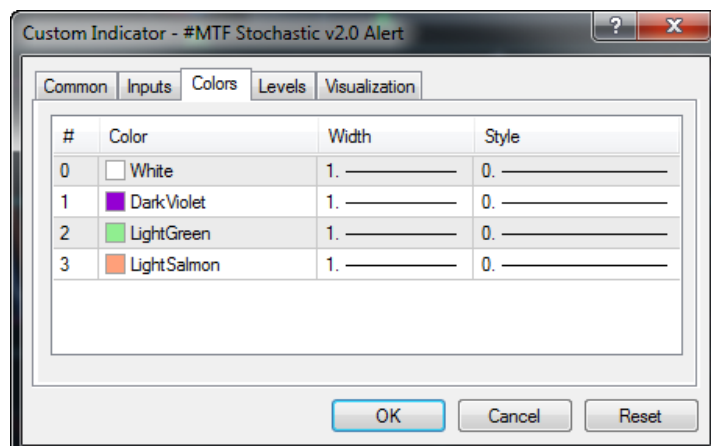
Custom Indicator - #MTF Stochastic v2.0 Alert

?

X

Common | Inputs | Colors | Levels | Visualization

| # | Color | Width | Style |
|---|---|---|---|
| 0 | White | 1. | 0. |
| 1 | DarkViolet | 1. | 0. |
| 2 | LightGreen | 1. | 0. |
| 3 | LightSalmon | 1. | 0. |

OK | Cancel | Reset